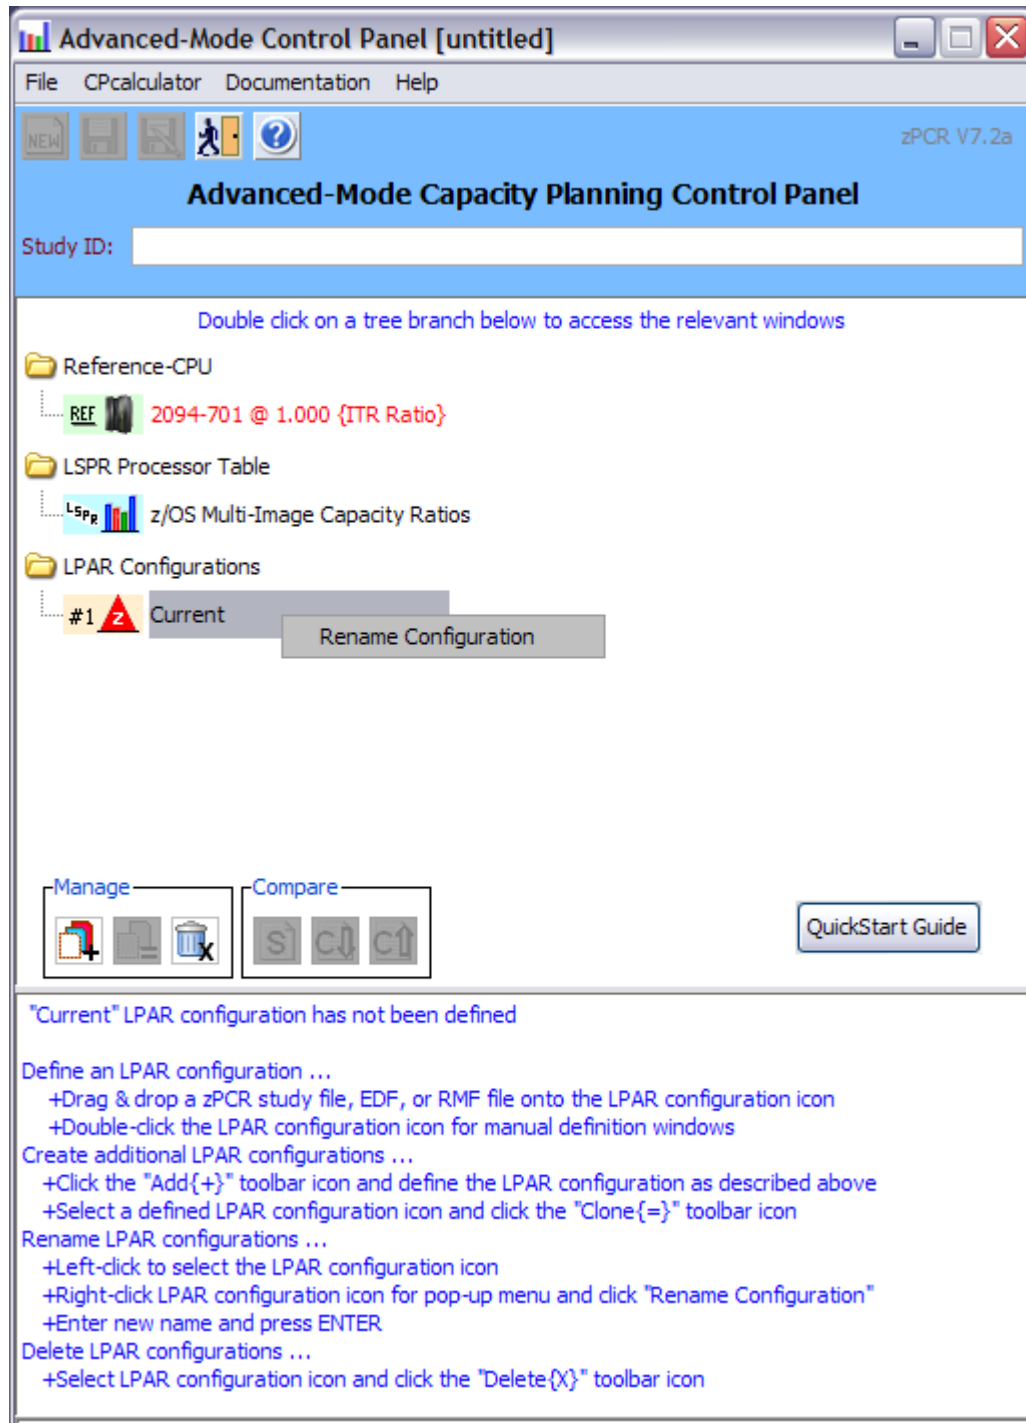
Advanced-Mode Control Panel [untitled]

File CPcalculator Documentation Help

NEW

zPCR V7.2a

Advanced-Mode Capacity Planning Control Panel

Study ID:

Double click on a tree branch below to access the relevant windows

Reference-CPU

REF 2094-701 @ 1.000 {ITR Ratio}

LSPR Processor Table

LSPR z/OS Multi-Image Capacity Ratios

LPAR Configurations

#1 Z Current

Rename Configuration

Manage

Compare

S C C

QuickStart Guide

"Current" LPAR configuration has not been defined

Define an LPAR configuration ...
+Drag & drop a zPCR study file, EDF, or RMF file onto the LPAR configuration icon
+Double-click the LPAR configuration icon for manual definition windows
Create additional LPAR configurations ...
+Click the "Add{+}" toolbar icon and define the LPAR configuration as described above
+Select a defined LPAR configuration icon and click the "Clone{=}" toolbar icon
Rename LPAR configurations ...
+Left-click to select the LPAR configuration icon
+Right-click LPAR configuration icon for pop-up menu and click "Rename Configuration"
+Enter new name and press ENTER
Delete LPAR configurations ...
+Select LPAR configuration icon and click the "Delete{X}" toolbar icon